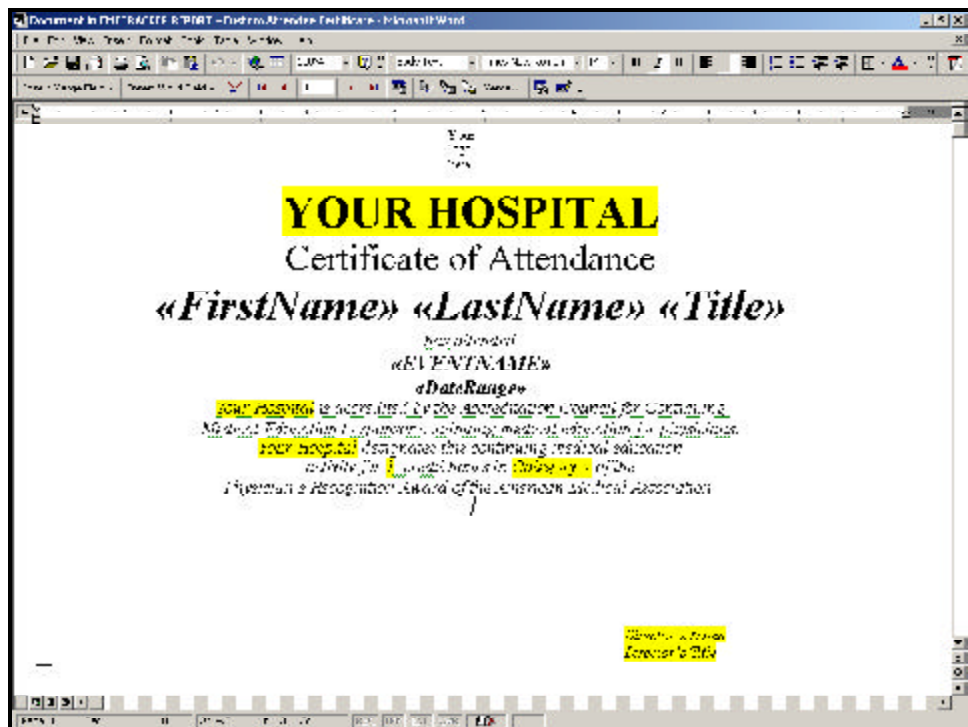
Document in CMETRACKER REPORT - Custom Attendee Certificate - Microsoft Word

YOUR HOSPITAL

Certificate of Attendance

«FirstName» «LastName» «Title»

has attended

«EVENTNAME»

«DateRange»

Your Hospital is accredited by the Accreditation Council for Continuing Medical Education to sponsor continuing medical education for physicians. Your Hospital designates this continuing medical education activity for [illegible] credit hours in Category 1 of the Physician's Recognition Award of the American Medical Association.

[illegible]
Director's Title